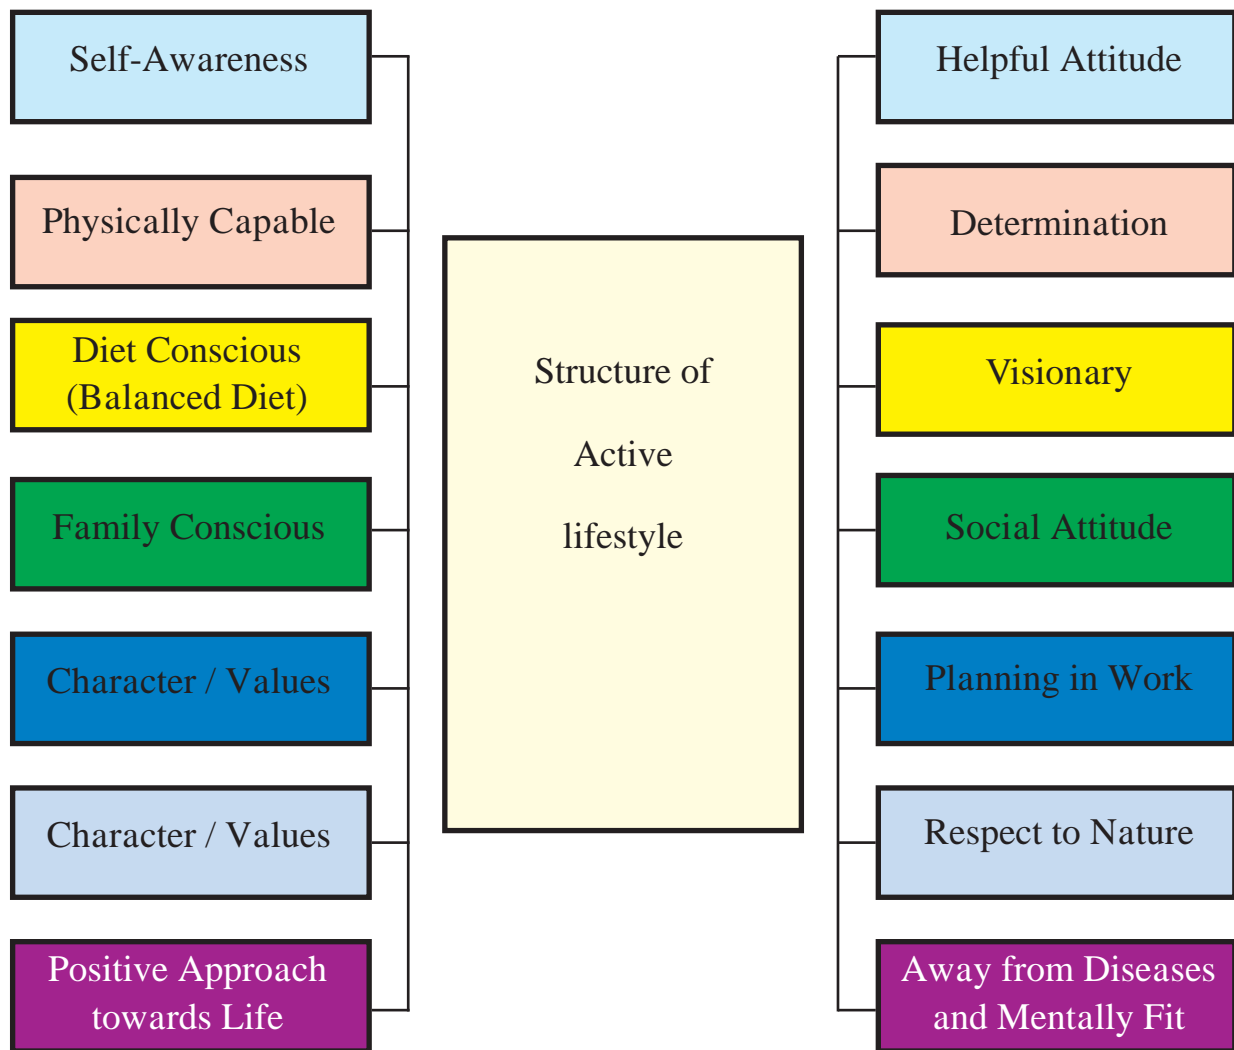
Self-Awareness

Physically Capable

Diet Conscious (Balanced Diet)

Family Conscious

Character / Values

Character / Values

Positive Approach towards Life

Structure of Active lifestyle

Helpful Attitude

Determination

Visionary

Social Attitude

Planning in Work

Respect to Nature

Away from Diseases and Mentally Fit